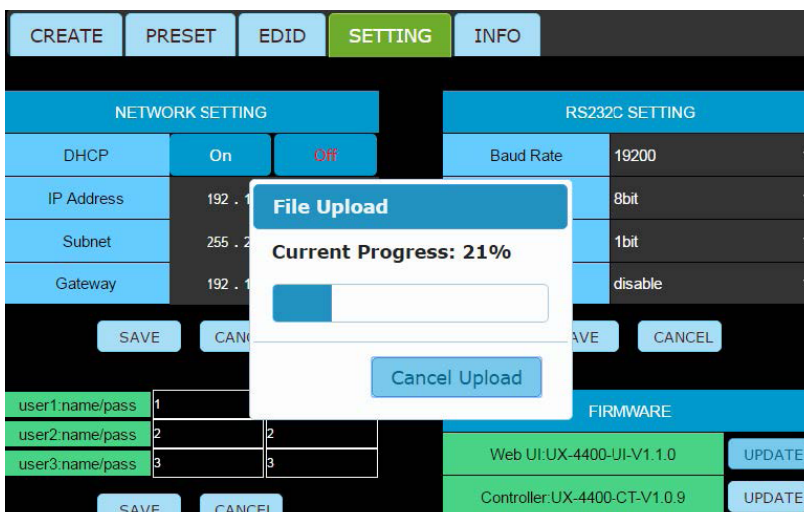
CREATE PRESET EDID SETTING INFO

NETWORK SETTING

| DHCP | On | Off |
|---|---|---|
| IP Address | 192 . 1 | |
| Subnet | 255 . 2 | |
| Gateway | 192 . 1 | |

SAVE CANC

| user1:name/pass | 1 | |
|---|---|---|
| user2:name/pass | 2 | 2 |
| user3:name/pass | 3 | 3 |

SAVE CANCEL

RS232C SETTING

| Baud Rate | 19200 |
|---|---|
| | 8bit |
| | 1bit |
| | disable |

AVE CANCEL

FIRMWARE

| Web UI:UX-4400-UI-V1.1.0 | UPDATE |
|---|---|
| Controller:UX-4400-CT-V1.0.9 | UPDATE |

File Upload

Current Progress: 21%

Cancel Upload